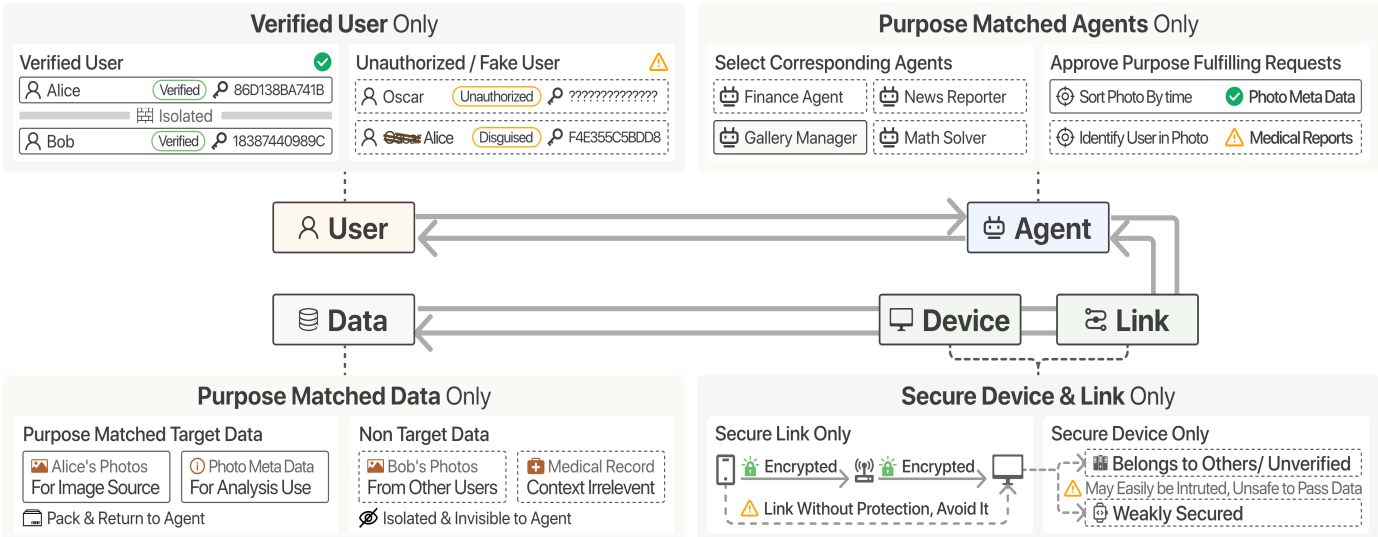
**Verified User** Only

Verified User

Alice Verified 86D138BA741B

Isolated

Bob Verified 18387440989C

Unauthorized / Fake User

Oscar Unauthorized ??????????????

Oscar Alice Disguised F4E355C5BDD8

**Purpose Matched Agents** Only

Select Corresponding Agents

Finance Agent

News Reporter

Gallery Manager

Math Solver

Approve Purpose Fulfilling Requests

Sort Photo By time

Photo Meta Data

Identify User in Photo

Medical Reports

User

Agent

Data

Device

Link

**Purpose Matched Data** Only

Purpose Matched Target Data

Alice's Photos For Image Source

Photo Meta Data For Analysis Use

Pack & Return to Agent

Non Target Data

Bob's Photos From Other Users

Medical Record Context Irrelevent

Isolated & Invisible to Agent

**Secure Device & Link** Only

Secure Link Only

Encrypted

Encrypted

Link Without Protection, Avoid It

Secure Device Only

Belongs to Others/ Unverified

May Easily be Intruted, Unsafe to Pass Data

Weakly Secured